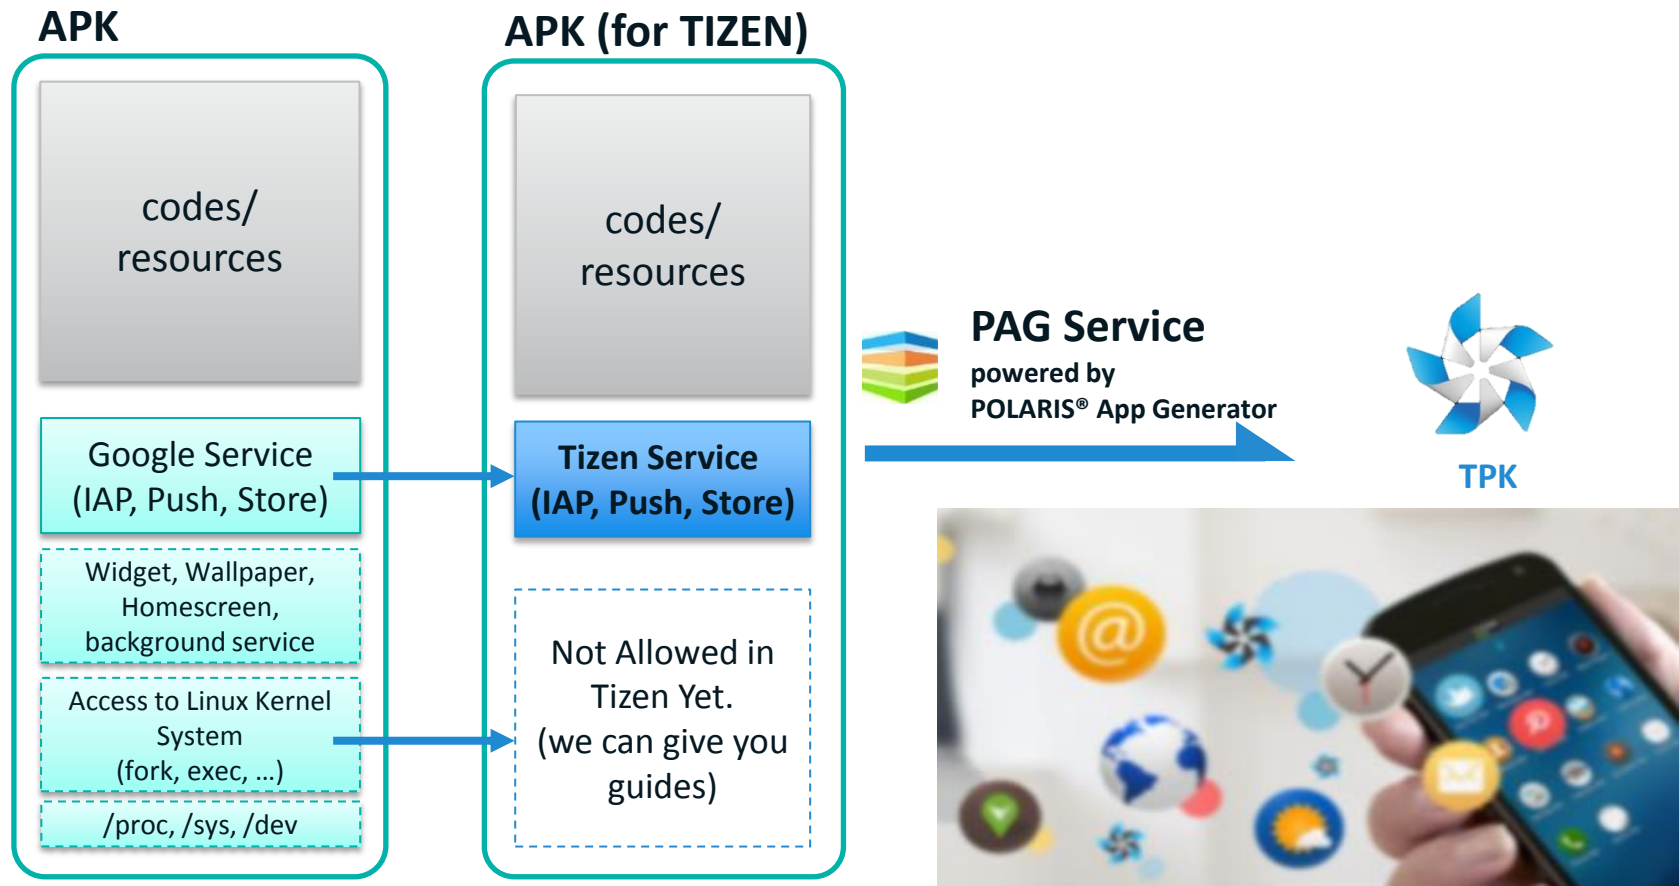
APK

codes/ resources

Google Service (IAP, Push, Store)

Widget, Wallpaper, Homescreen, background service

Access to Linux Kernel System (fork, exec, …)

/proc, /sys, /dev

APK (for TIZEN)

codes/ resources

Tizen Service (IAP, Push, Store)

Not Allowed in Tizen Yet. (we can give you guides)

PAG Service

powered by POLARIS® App Generator

TPK